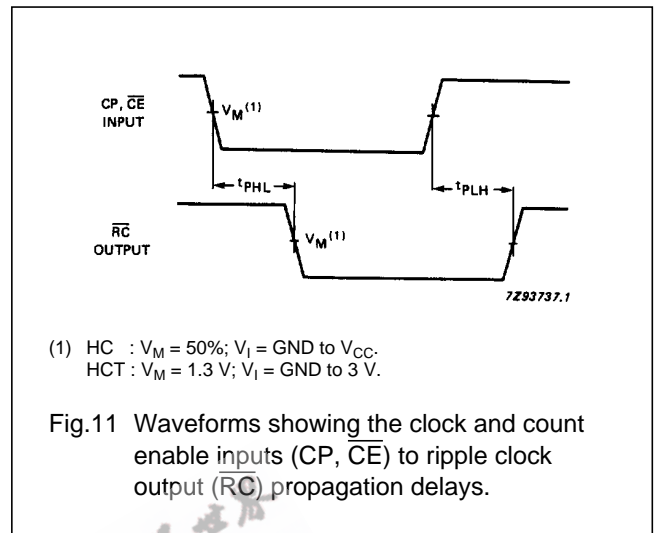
CP, $\overline{CE}$
INPUT

$V_M{}^{(1)}$

$t_{PHL}$

$t_{PLH}$

$\overline{RC}$
OUTPUT

$V_M{}^{(1)}$

7Z93737.1

(1) HC : $V_M$ = 50%; $V_I$ = GND to $V_{CC}$.
HCT : $V_M$ = 1.3 V; $V_I$ = GND to 3 V.

Fig.11 Waveforms showing the clock and count enable inputs (CP, $\overline{CE}$) to ripple clock output ($\overline{RC}$) propagation delays.